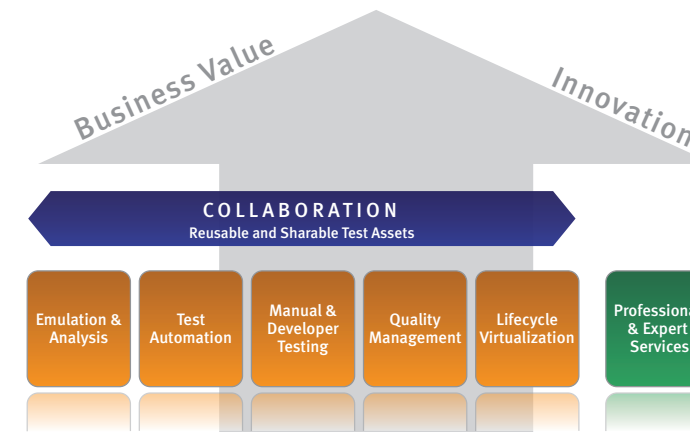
Business Value

Innovation

COLLABORATION
Reusable and Sharable Test Assets

Emulation & Analysis

Test Automation

Manual & Developer Testing

Quality Management

Lifecycle Virtualization

Professional & Expert Services